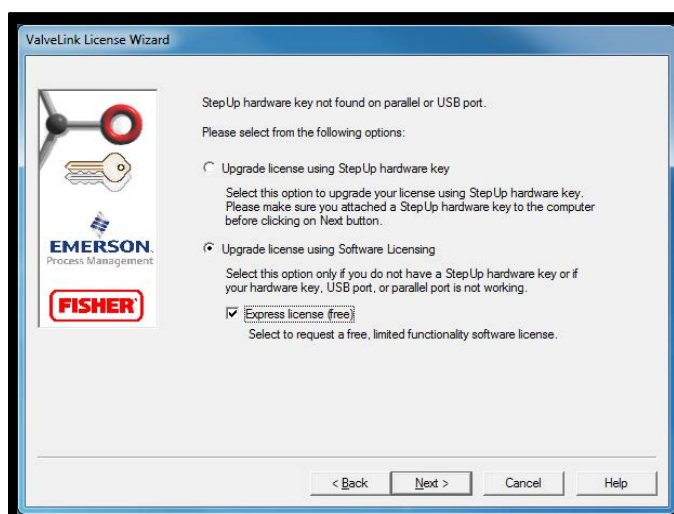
ValveLink License Wizard

EMERSON.
Process Management

FISHER

StepUp hardware key not found on parallel or USB port.

Please select from the following options:

Upgrade license using StepUp hardware key

Select this option to upgrade your license using StepUp hardware key. Please make sure you attached a StepUp hardware key to the computer before clicking on Next button.

Upgrade license using Software Licensing

Select this option only if you do not have a StepUp hardware key or if your hardware key, USB port, or parallel port is not working.

Express license (free)

Select to request a free, limited functionality software license.

< Back
Next >
Cancel
Help